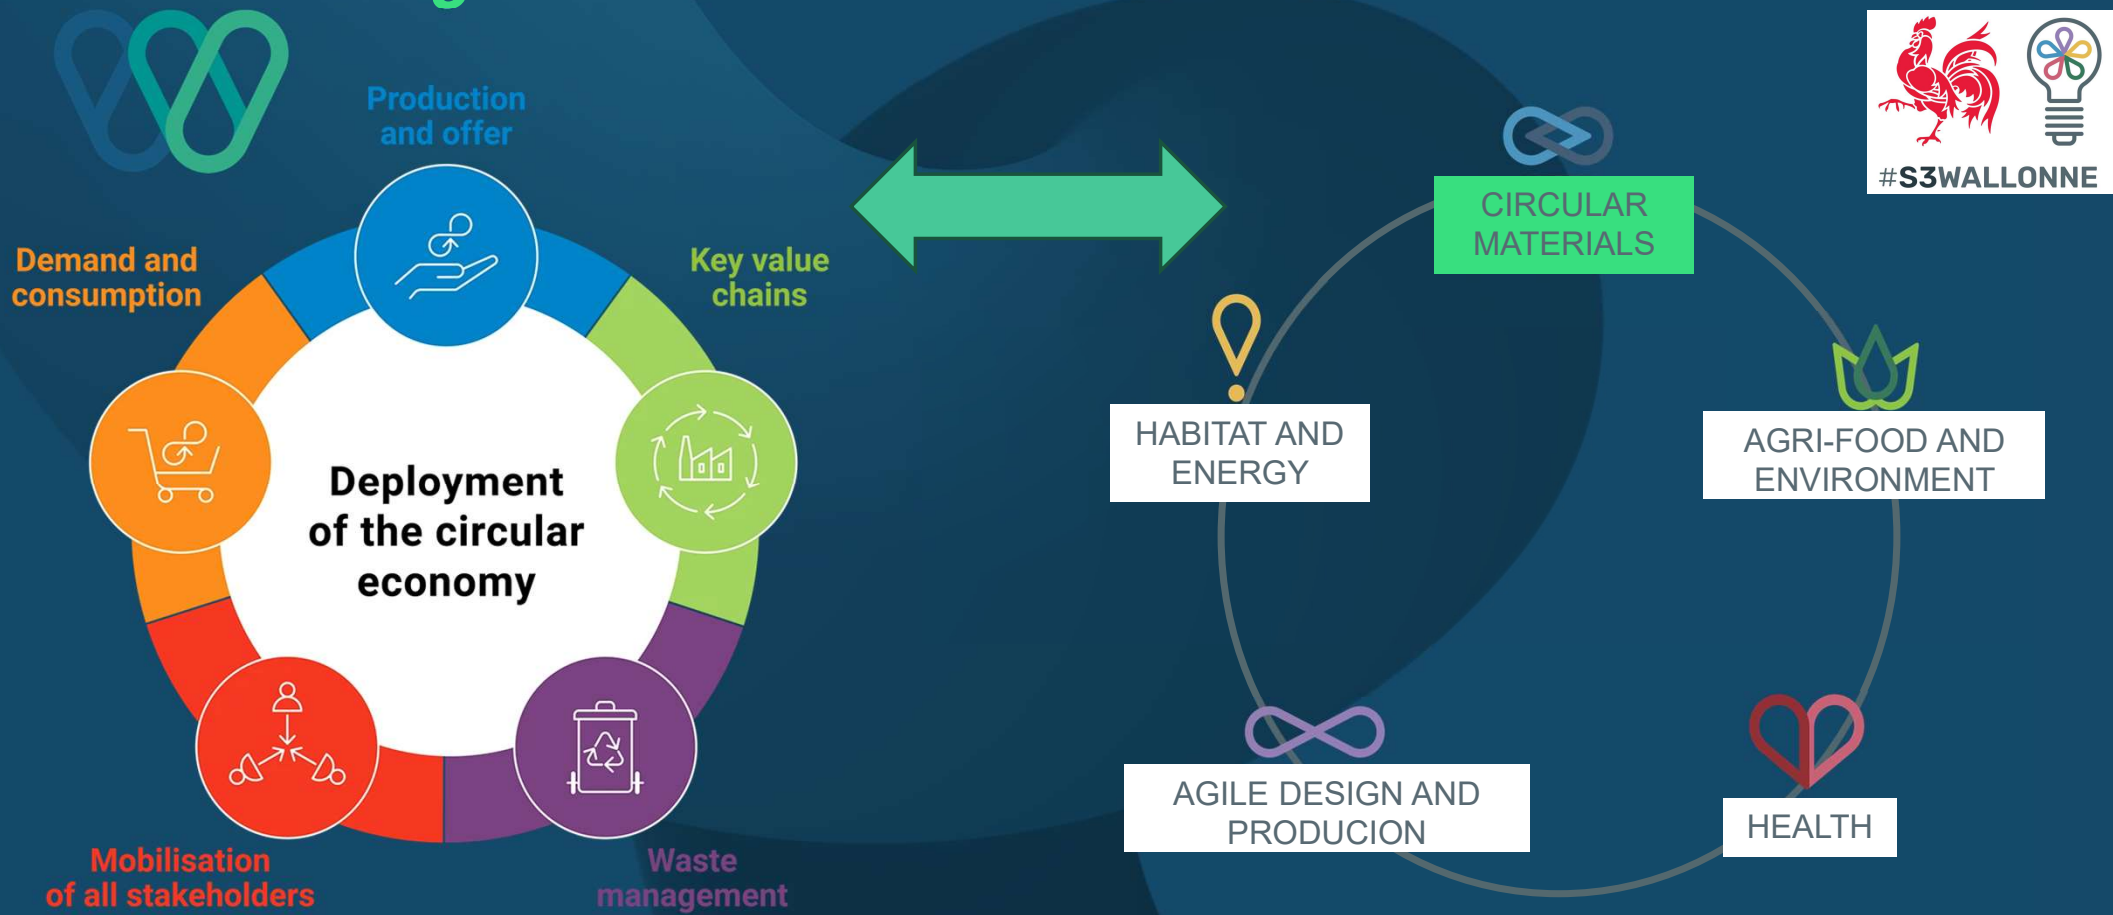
Production and offer

Demand and consumption

Key value chains

Deployment of the circular economy

Mobilisation of all stakeholders

Waste management

#S3WALLONNE

CIRCULAR MATERIALS

HABITAT AND ENERGY

AGRI-FOOD AND ENVIRONMENT

AGILE DESIGN AND PRODUCION

HEALTH